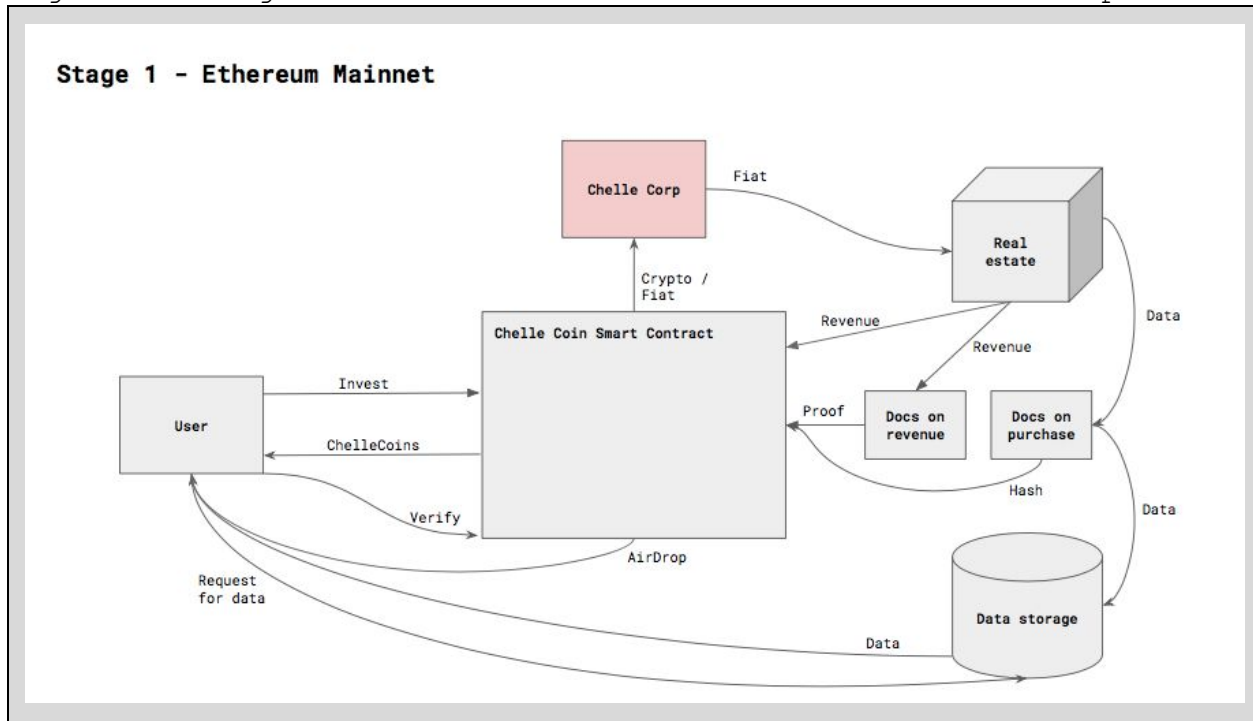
Stage 1 - Ethereum Mainnet

Chelle Corp

Fiat

Real estate

Crypto / Fiat

Chelle Coin Smart Contract

Revenue

Revenue

Data

User

Invest

ChelleCoins

Proof

Docs on revenue

Docs on purchase

Hash

Data

Verify

AirDrop

Request for data

Data

Data storage